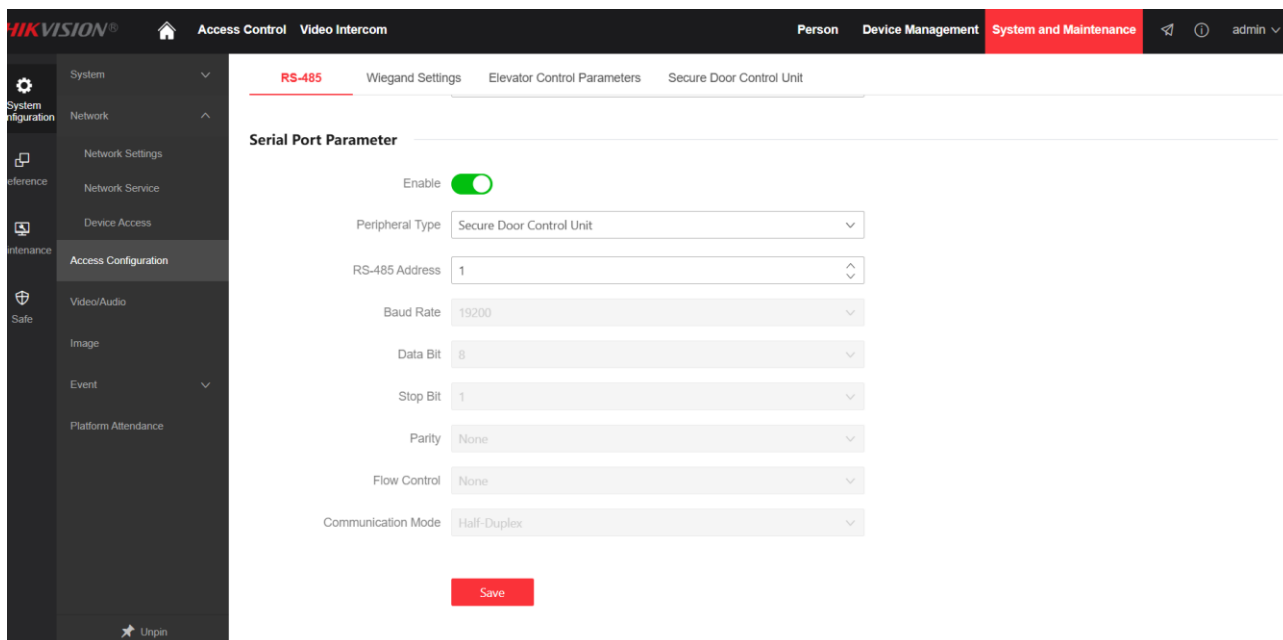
HIKVISION® Access Control Video Intercom Person Device Management System and Maintenance admin

System Configuration
Preference
Maintenance
Safe

System
Network
Network Settings
Network Service
Device Access
Access Configuration
Video/Audio
Image
Event
Platform Attendance
Unpin

RS-485 Wiegand Settings Elevator Control Parameters Secure Door Control Unit

Serial Port Parameter

Enable
Peripheral Type Secure Door Control Unit
RS-485 Address 1
Baud Rate 19200
Data Bit 8
Stop Bit 1
Parity None
Flow Control None
Communication Mode Half-Duplex

Save